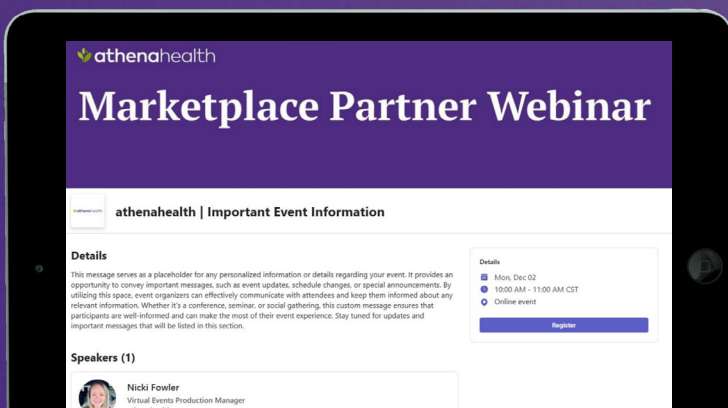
athenahealth

Marketplace Partner Webinar

athenahealth

athenahealth | Important Event Information

Details

This message serves as a placeholder for any personalized information or details regarding your event. It provides an opportunity to convey important messages, such as event updates, schedule changes, or special announcements. By utilizing this space, event organizers can effectively communicate with attendees and keep them informed about any relevant information. Whether it's a conference, seminar, or social gathering, this custom message ensures that participants are well-informed and can make the most of their event experience. Stay tuned for updates and important messages that will be listed in this section.

Details

Mon, Dec 02

10:00 AM - 11:00 AM CST

Online event

Register

Speakers (1)

Nicki Fowler

Virtual Events Production Manager